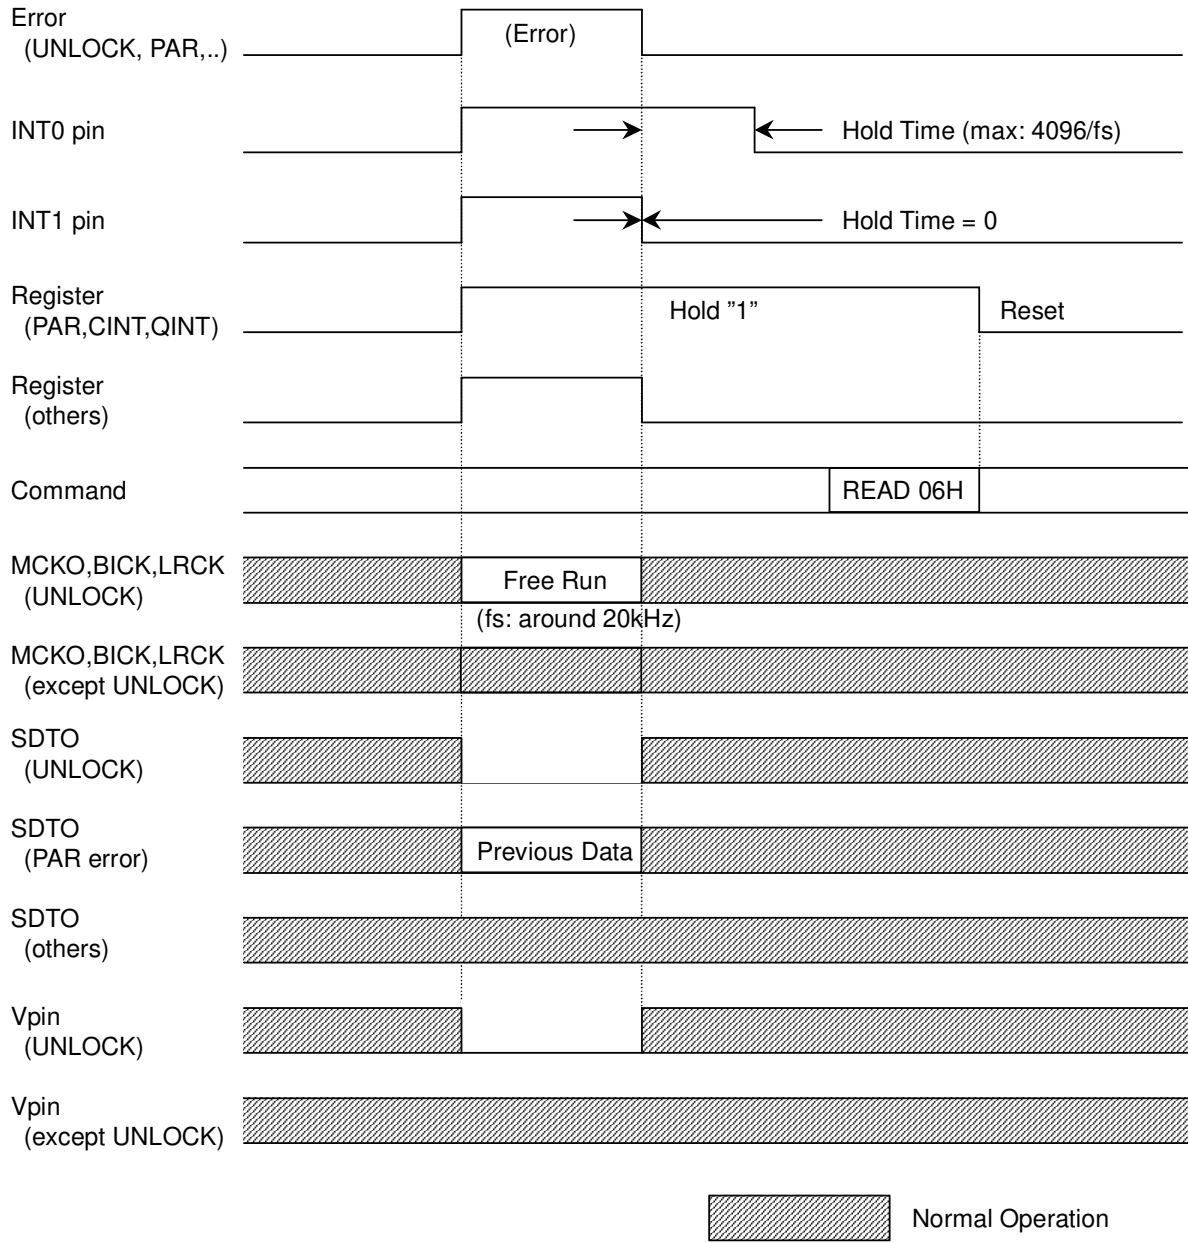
Error
(UNLOCK, PAR,..)

(Error)

INT0 pin

Hold Time (max: 4096/fs)

INT1 pin

Hold Time = 0

Register
(PAR,CINT,QINT)

Hold "1"

Reset

Register
(others)

Command

READ 06H

MCKO,BICK,LRCK
(UNLOCK)

Free Run

(fs: around 20kHz)

MCKO,BICK,LRCK
(except UNLOCK)

SDTO
(UNLOCK)

SDTO
(PAR error)

Previous Data

SDTO
(others)

Vpin
(UNLOCK)

Vpin
(except UNLOCK)

Normal Operation